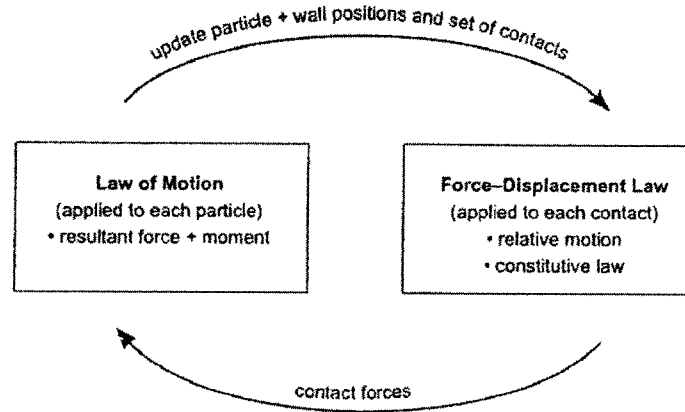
update particle + wall positions and set of contacts

Law of Motion
(applied to each particle)
• resultant force + moment

Force–Displacement Law
(applied to each contact)
• relative motion
• constitutive law

contact forces